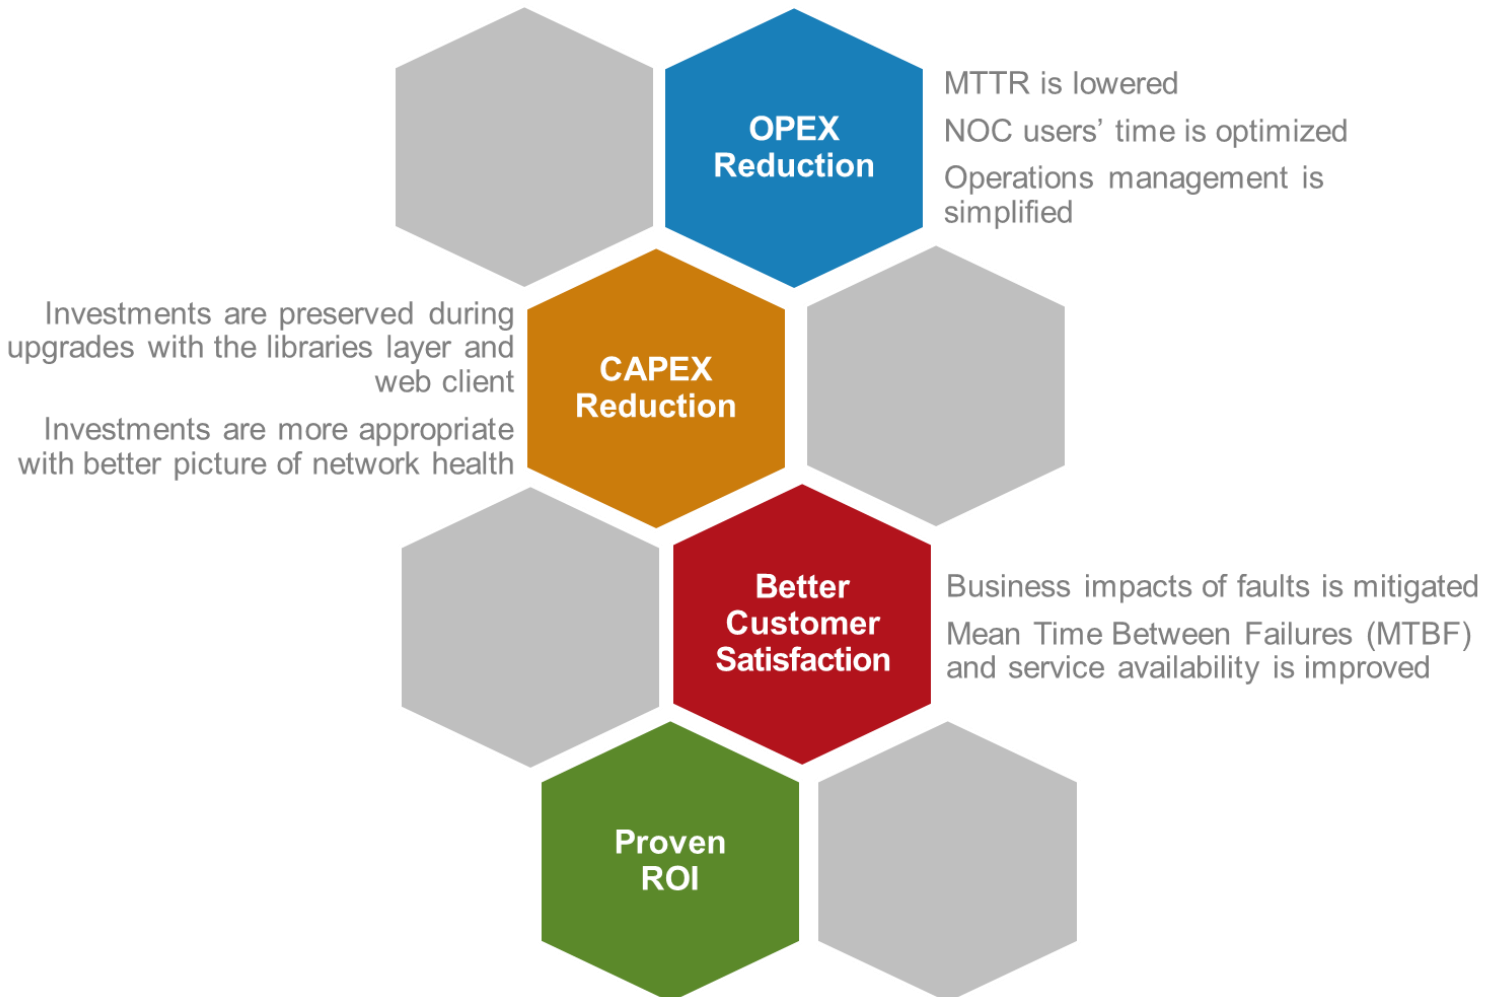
OPEX Reduction

MTTR is lowered

NOC users' time is optimized

Operations management is simplified

Investments are preserved during upgrades with the libraries layer and web client

Investments are more appropriate with better picture of network health

CAPEX Reduction

Better Customer Satisfaction

Business impacts of faults is mitigated

Mean Time Between Failures (MTBF) and service availability is improved

Proven ROI